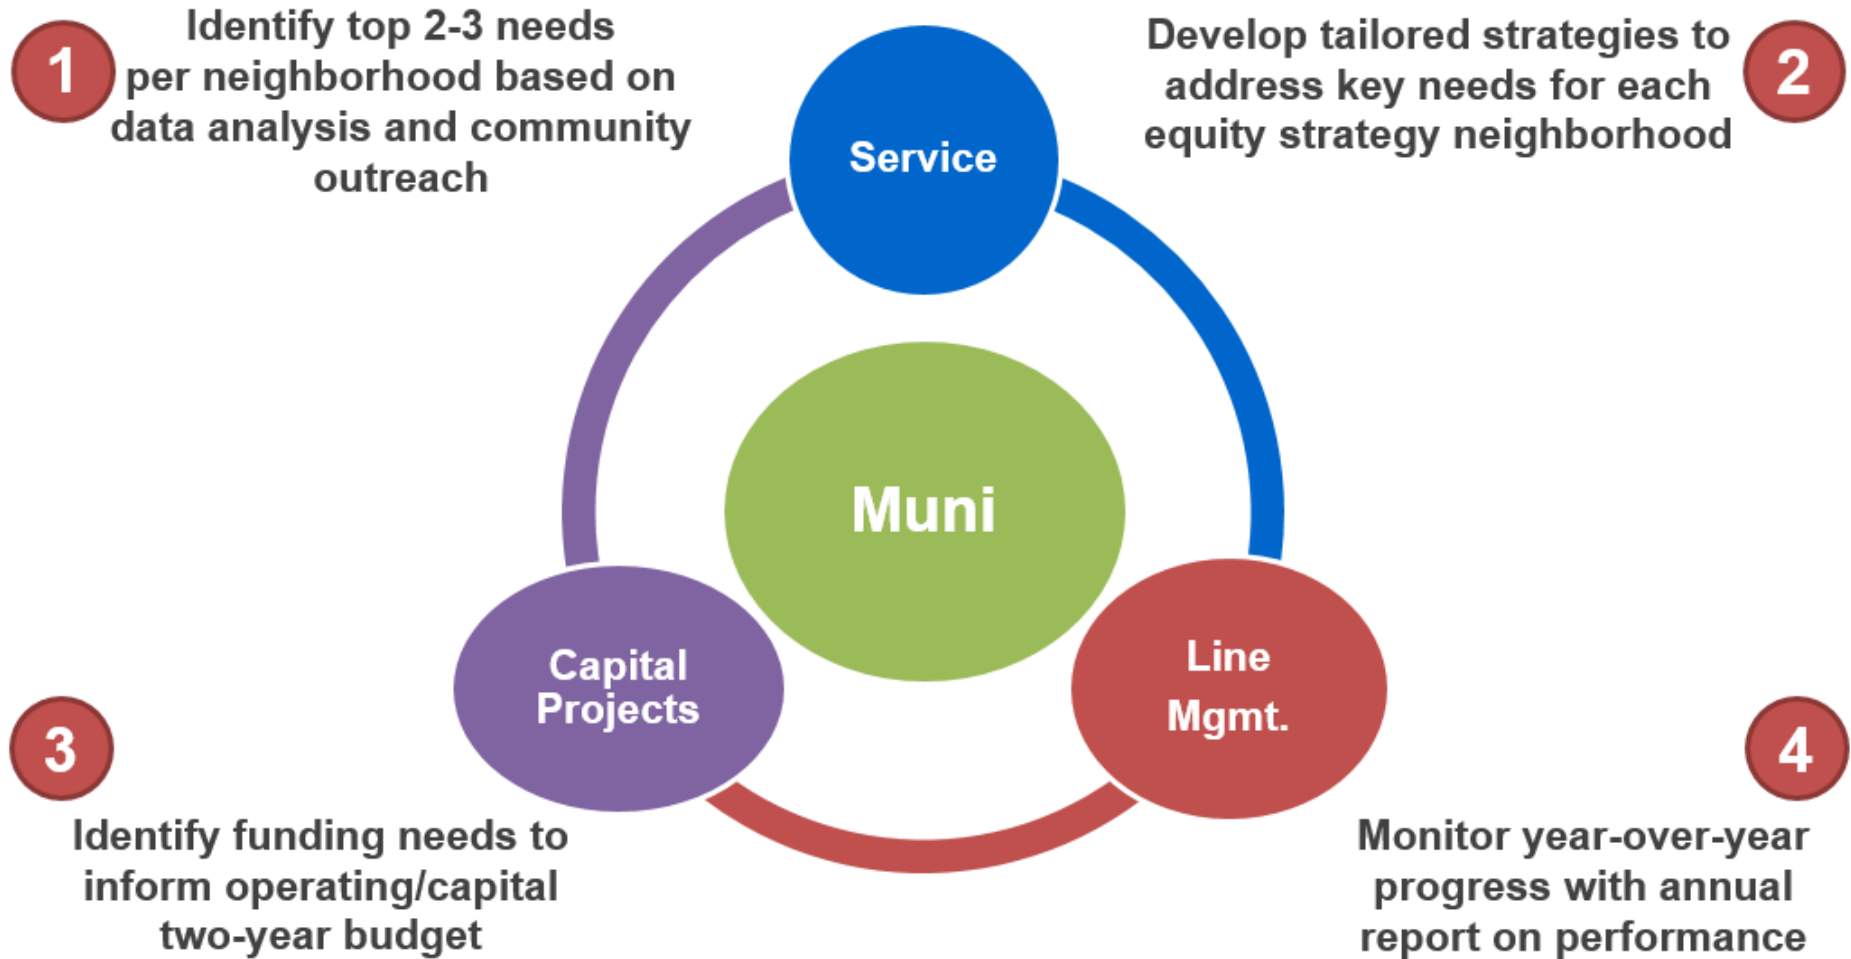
1

Identify top 2-3 needs per neighborhood based on data analysis and community outreach

Develop tailored strategies to address key needs for each equity strategy neighborhood

2

Service

Muni

Capital Projects

Line Mgmt.

3

Identify funding needs to inform operating/capital two-year budget

4

Monitor year-over-year progress with annual report on performance